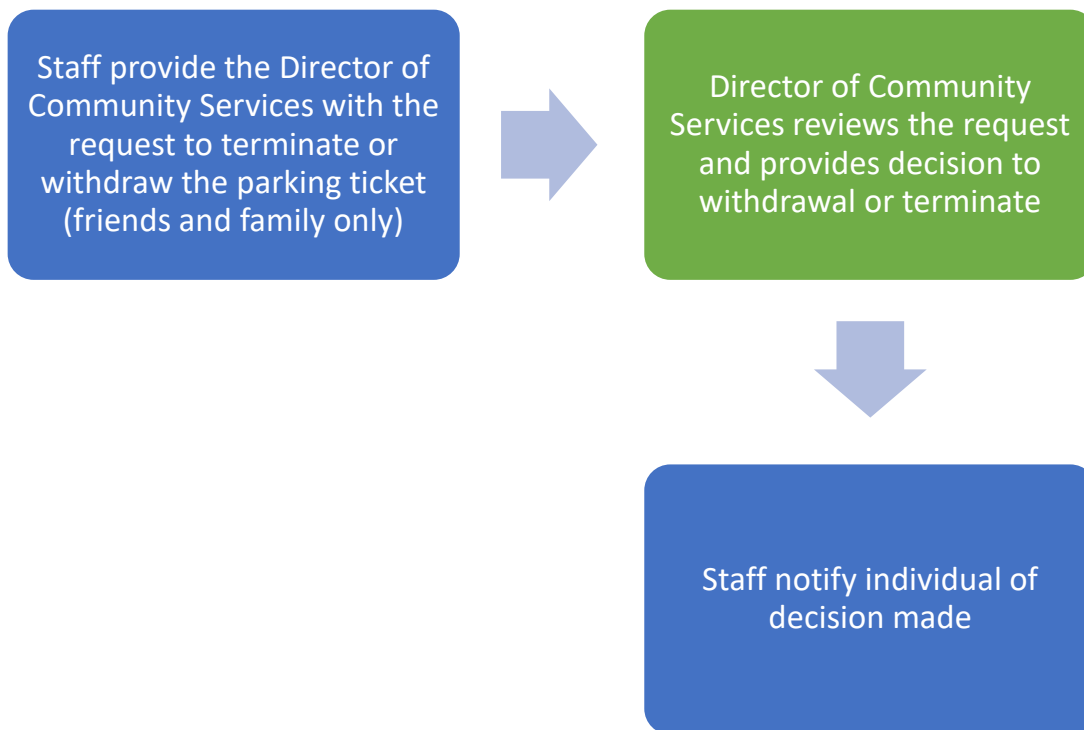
Staff provide the Director of Community Services with the request to terminate or withdraw the parking ticket (friends and family only)

Director of Community Services reviews the request and provides decision to withdrawal or terminate

Staff notify individual of decision made